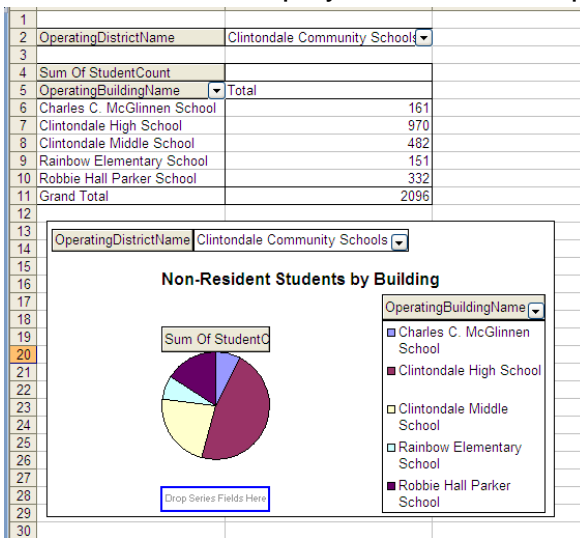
| | | |
|---|---|---|
| 1 | | |
| 2 | OperatingDistrictName | Clintondale Community Schools |
| 3 | | |
| 4 | Sum Of StudentCount | |
| 5 | OperatingBuildingName | Total |
| 6 | Charles C. McGlinnen School | 161 |
| 7 | Clintondale High School | 970 |
| 8 | Clintondale Middle School | 482 |
| 9 | Rainbow Elementary School | 151 |
| 10 | Robbie Hall Parker School | 332 |
| 11 | Grand Total | 2096 |
| 12 | | |

13
14
15
16
17
18
19
20
21
22
23
24
25
26
27
28
29
30

OperatingDistrictName Clintondale Community Schools

Non-Resident Students by Building

Sum Of StudentC

OperatingBuildingName

Charles C. McGlinnen School

Clintondale High School

Clintondale Middle School

Rainbow Elementary School

Robbie Hall Parker School

Drop Series Fields Here